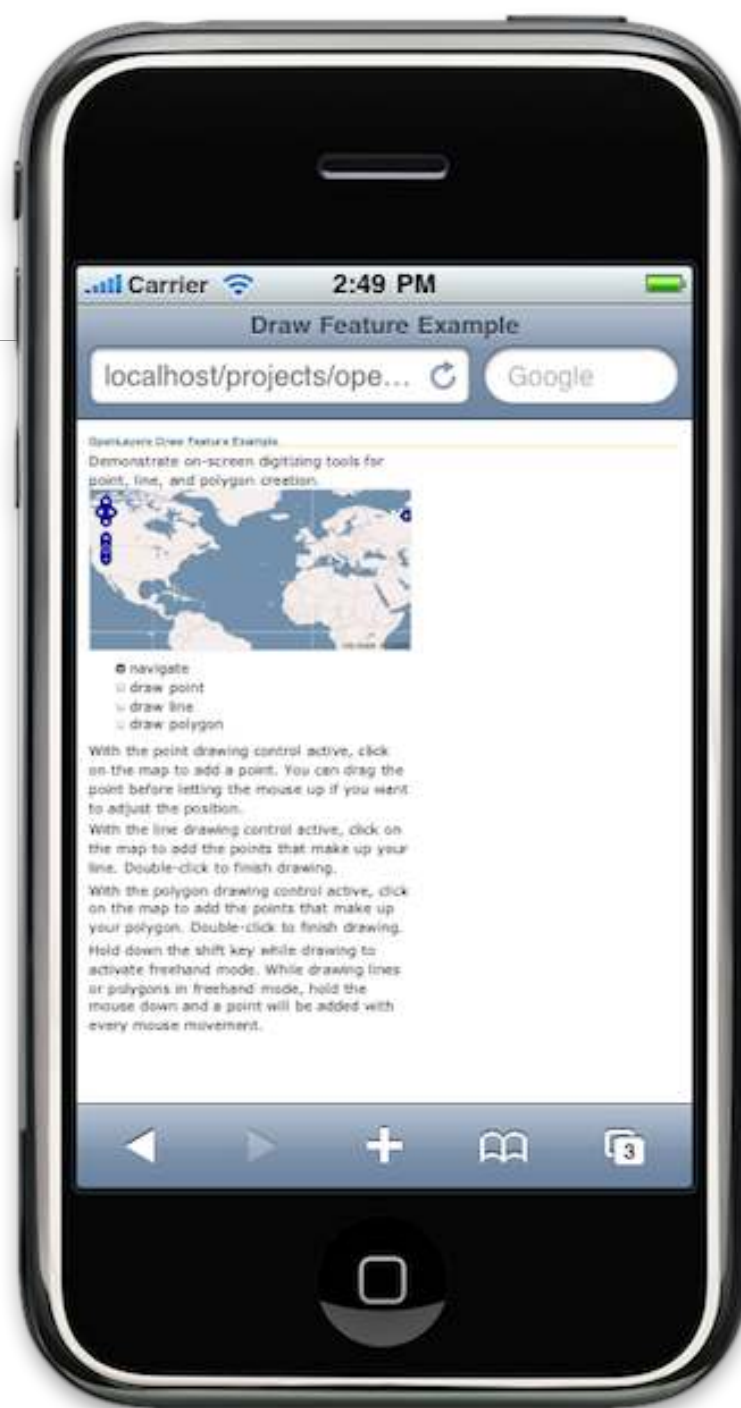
Carrier 2:49 PM

Draw Feature Example

localhost/projects/ope...

Google

OpenLayers Draw Feature Example

Demonstrate on-screen digitizing tools for point, line, and polygon creation.

navigate
draw point
draw line
draw polygon

With the point drawing control active, click on the map to add a point. You can drag the point before letting the mouse up if you want to adjust the position.

With the line drawing control active, click on the map to add the points that make up your line. Double-click to finish drawing.

With the polygon drawing control active, click on the map to add the points that make up your polygon. Double-click to finish drawing.

Hold down the shift key while drawing to activate freehand mode. While drawing lines or polygons in freehand mode, hold the mouse down and a point will be added with every mouse movement.

3